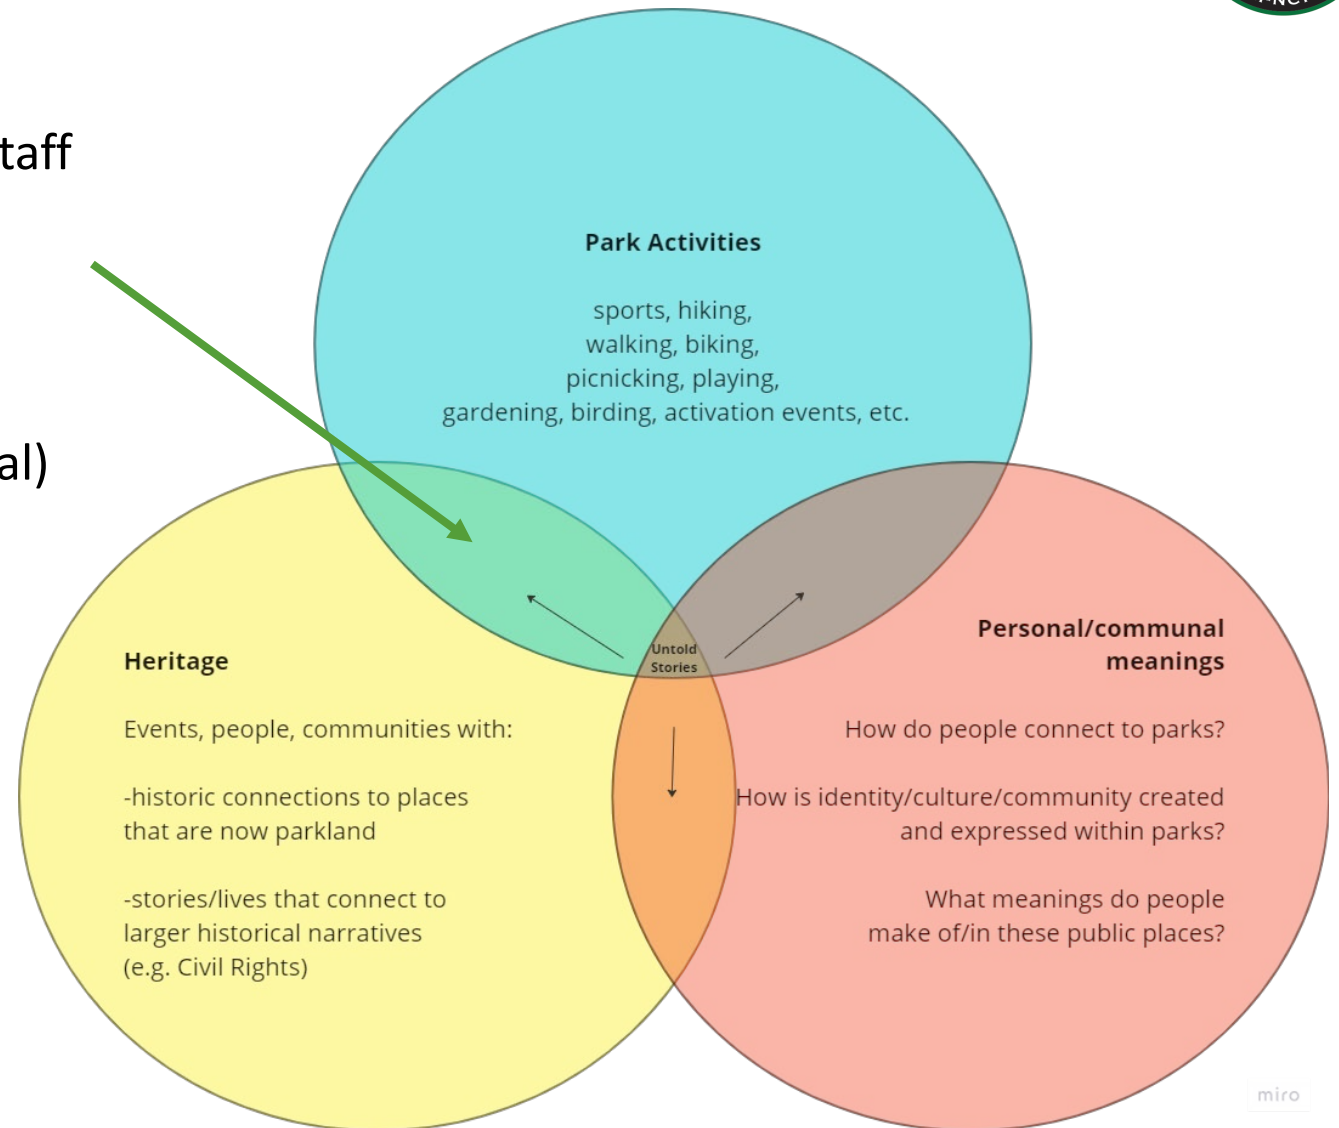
taff

al)

Park Activities

sports, hiking, walking, biking, picnicking, playing, gardening, birding, activation events, etc.

Untold Stories

Heritage

Events, people, communities with:

-historic connections to places that are now parkland

-stories/lives that connect to larger historical narratives (e.g. Civil Rights)

Personal/communal meanings

How do people connect to parks?

How is identity/culture/community created and expressed within parks?

What meanings do people make of/in these public places?

miro